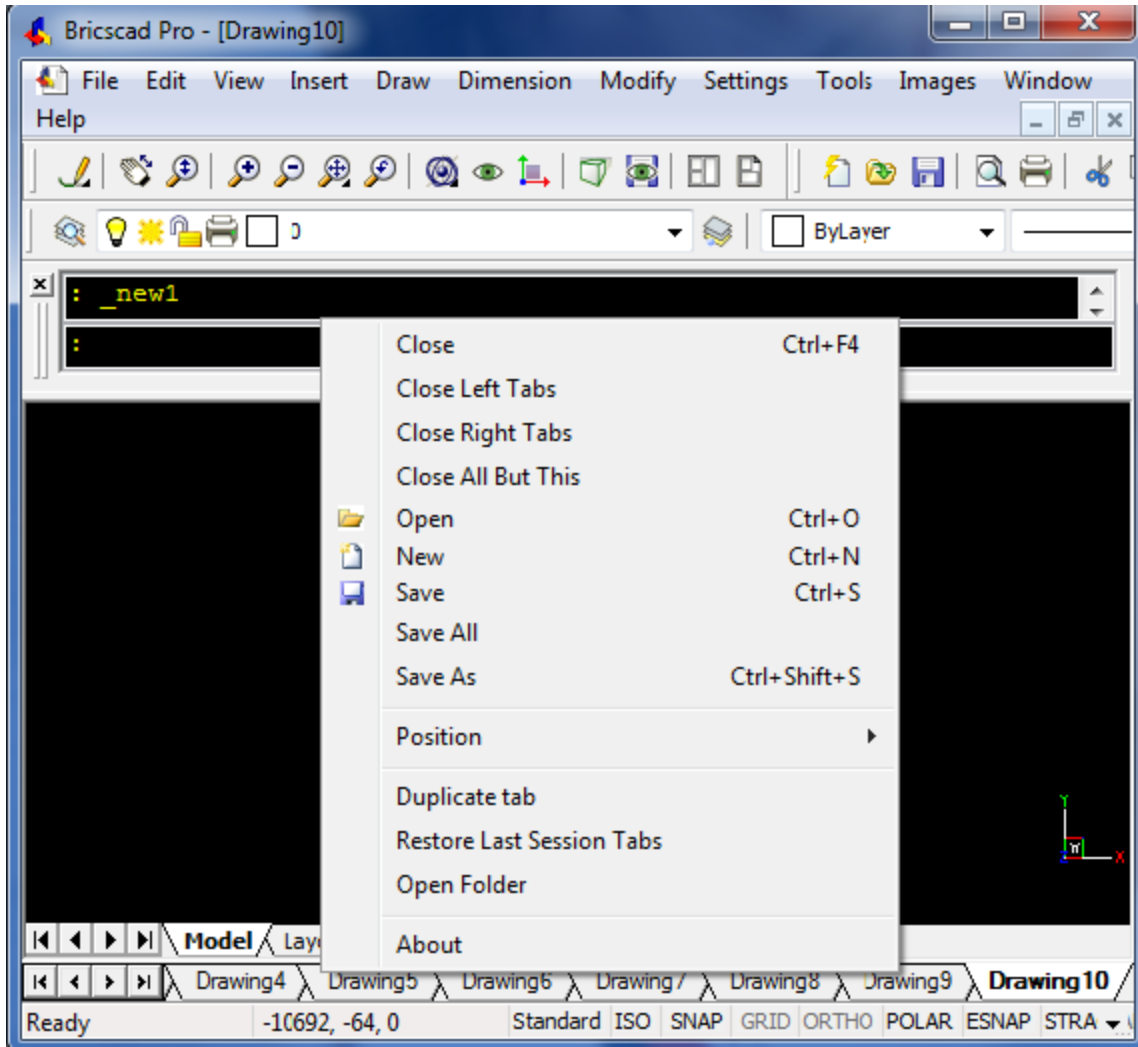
Bricscad Pro - [Drawing10]

File Edit View Insert Draw Dimension Modify Settings Tools Images Window Help

0

ByLayer

: _new1

:

Close Ctrl+F4
Close Left Tabs
Close Right Tabs
Close All But This
Open Ctrl+O
New Ctrl+N
Save Ctrl+S
Save All
Save As Ctrl+Shift+S
Position
Duplicate tab
Restore Last Session Tabs
Open Folder
About

Y
X

Model Layo

Drawing4 Drawing5 Drawing6 Drawing7 Drawing8 Drawing9 Drawing10

Ready -10692, -64, 0 Standard ISO SNAP GRID ORTHO POLAR ESNAP STRA